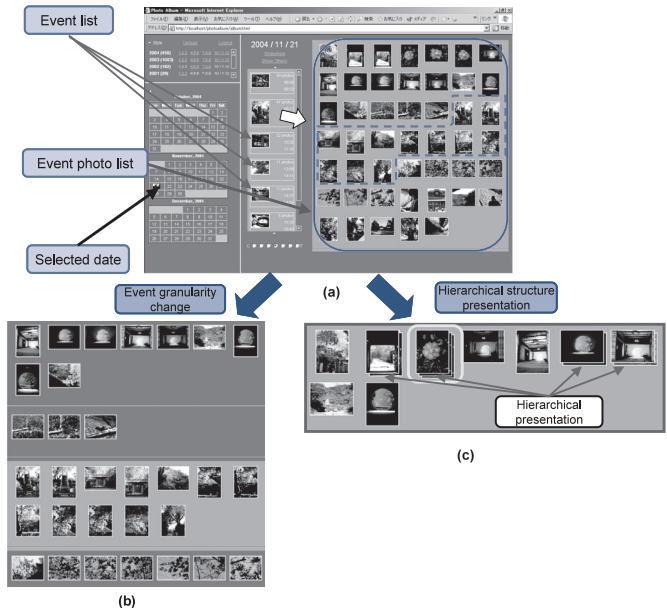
Event list

Photo Album - Microsoft Internet Explorer

2004 / 11 / 21

November, 2004

December, 2004

Event photo list

Selected date

(a)

Event granularity change

Hierarchical structure presentation

Hierarchical presentation

(b)

(c)